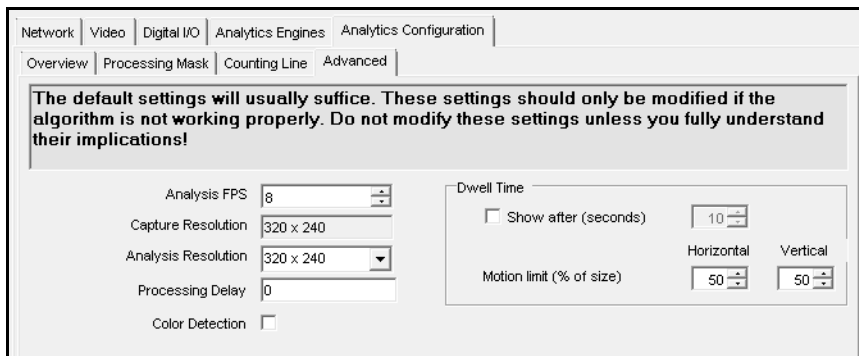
Network | Video | Digital I/O | Analytics Engines | Analytics Configuration

Overview | Processing Mask | Counting Line | Advanced

The default settings will usually suffice. These settings should only be modified if the algorithm is not working properly. Do not modify these settings unless you fully understand their implications!

Analysis FPS 8

Capture Resolution 320 x 240

Analysis Resolution 320 x 240

Processing Delay 0

Color Detection

Dwell Time

Show after (seconds) 10

Horizontal Vertical

Motion limit (% of size) 50 50